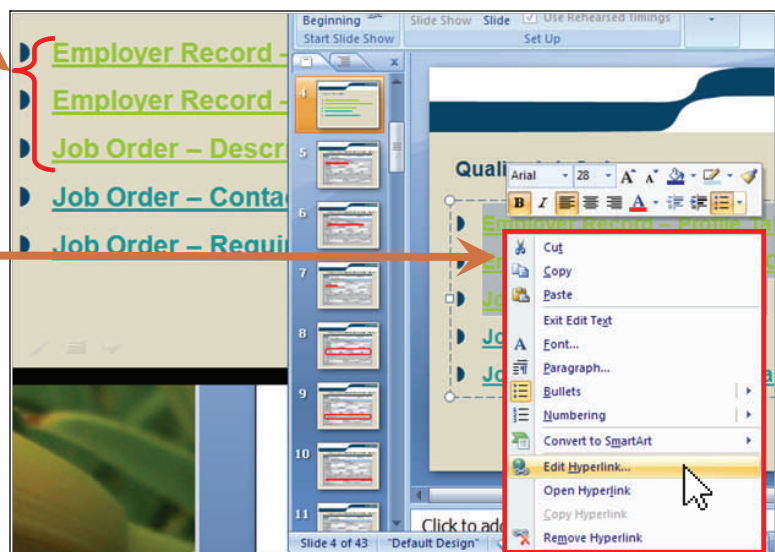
Employer Record –
Employer Record –
Job Order – Descr
Job Order – Conta
Job Order – Requi

Beginning
Start Slide Show
Slide Show Slide
Use Rehearsed Timings
Set Up

4
5
6
7
8
9
10
11

Quali
Arial 28
B I A

Cut
Copy
Paste
Exit Edit Text
Font...
Paragraph...
Bullets
Numbering
Convert to SmartArt
Edit Hyperlink...
Open Hyperlink
Copy Hyperlink
Remove Hyperlink

Click to add
Slide 4 of 43 "Default Design"